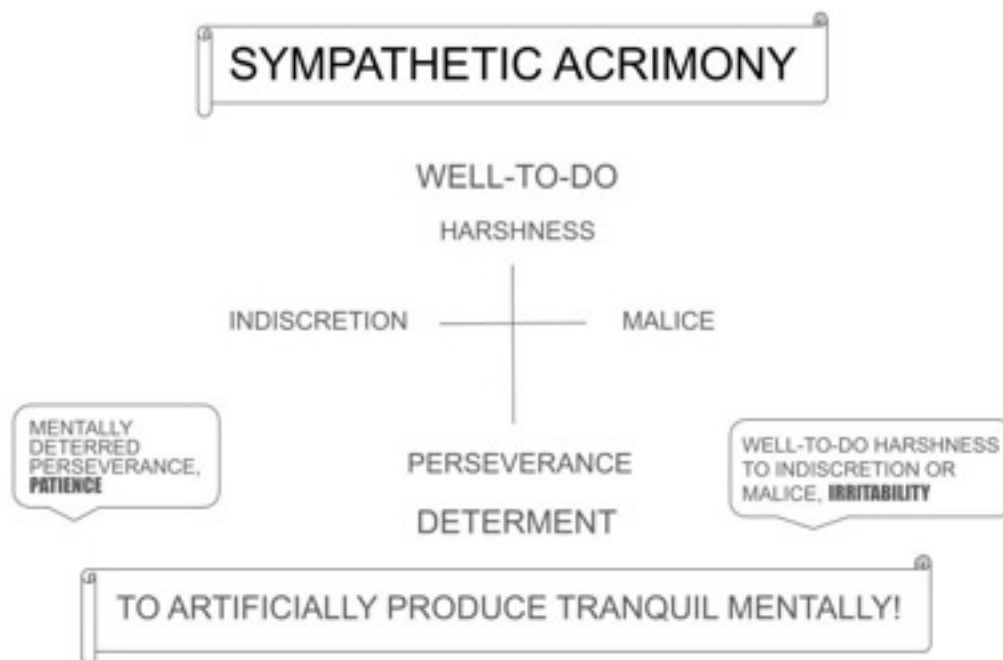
SYMPATHETIC ACRIMONY

WELL-TO-DO

HARSHNESS

INDISCRETION

MALICE

MENTALLY DETERRED PERSEVERANCE, PATIENCE

PERSEVERANCE

DETERMENT

WELL-TO-DO HARSHNESS TO INDISCRETION OR MALICE, IRRITABILITY

TO ARTIFICIALLY PRODUCE TRANQUIL MENTALLY!